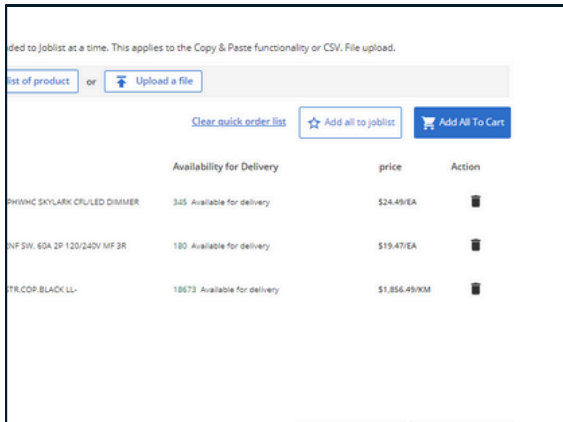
ded to Joblist at a time. This applies to the Copy & Paste functionality or CSV. File upload.

list of product or Upload a file

Clear quick order list Add all to joblist Add All To Cart

| | Availability for Delivery | price | Action |
|---|---|---|---|
| PHWHC SKYLARK CFL/LED DIMMER | 345 Available for delivery | $24.49/EA | |
| NF SW. 60A 2P 120/240V MF 3R | 180 Available for delivery | $19.47/EA | |
| STR.COP.BLACK LL- | 18673 Available for delivery | $1,856.49/KM | |